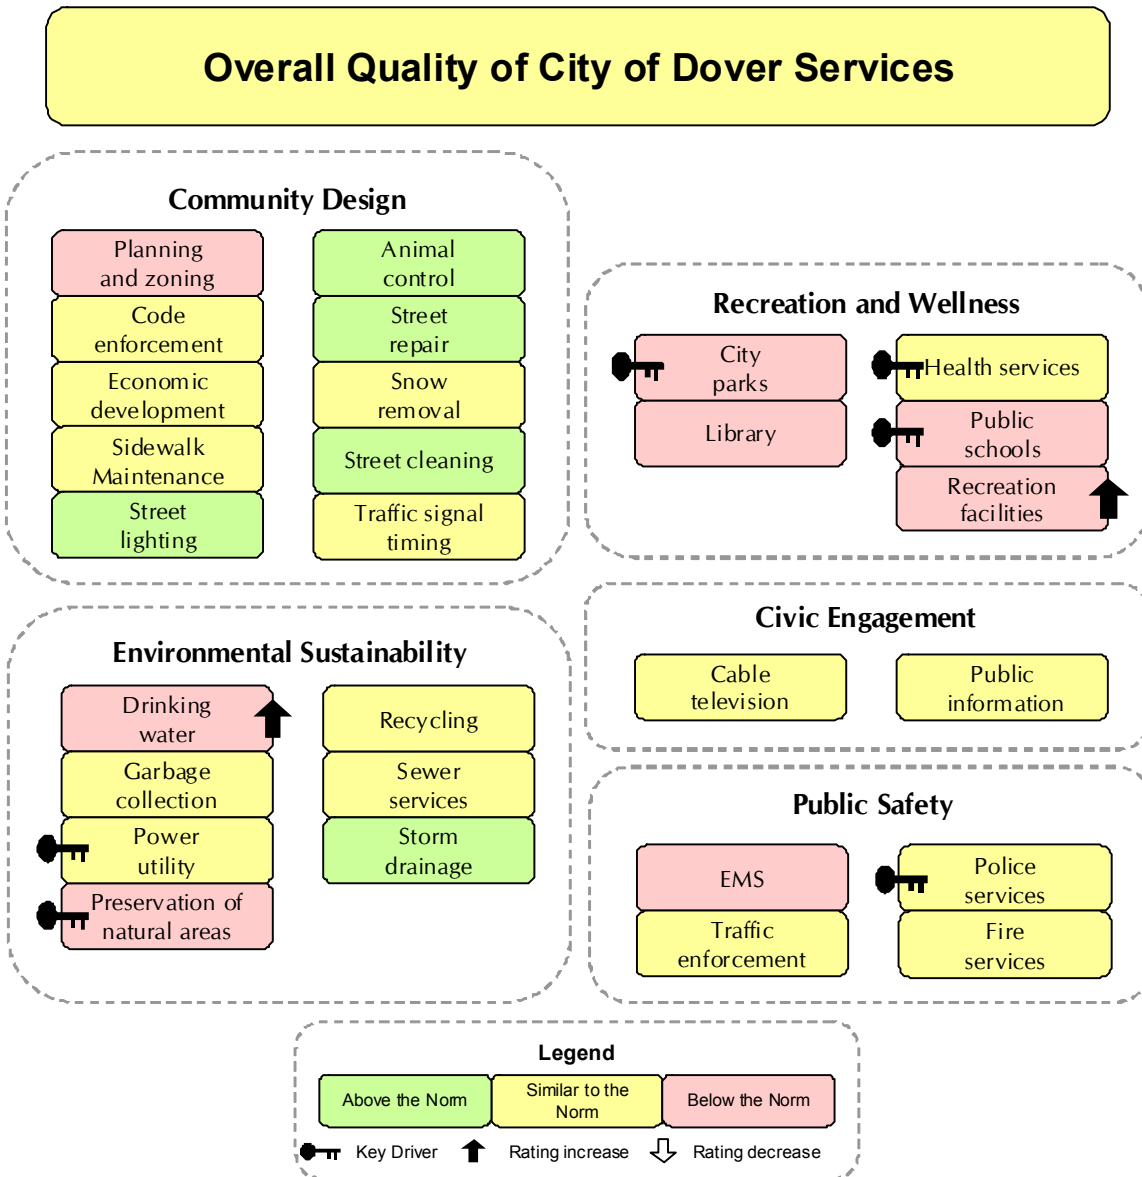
Overall Quality of City of Dover Services

Community Design

Planning and zoning

Code enforcement

Economic development

Sidewalk Maintenance

Street lighting

Animal control

Street repair

Snow removal

Street cleaning

Traffic signal timing

Recreation and Wellness

City parks

Library

Health services

Public schools

Recreation facilities

Environmental Sustainability

Drinking water

Garbage collection

Power utility

Preservation of natural areas

Recycling

Sewer services

Storm drainage

Civic Engagement

Cable television

Public information

Public Safety

EMS

Traffic enforcement

Police services

Fire services

Legend

| Above the Norm | Similar to the Norm | Below the Norm |
|---|---|---|

Key Driver Rating increase Rating decrease